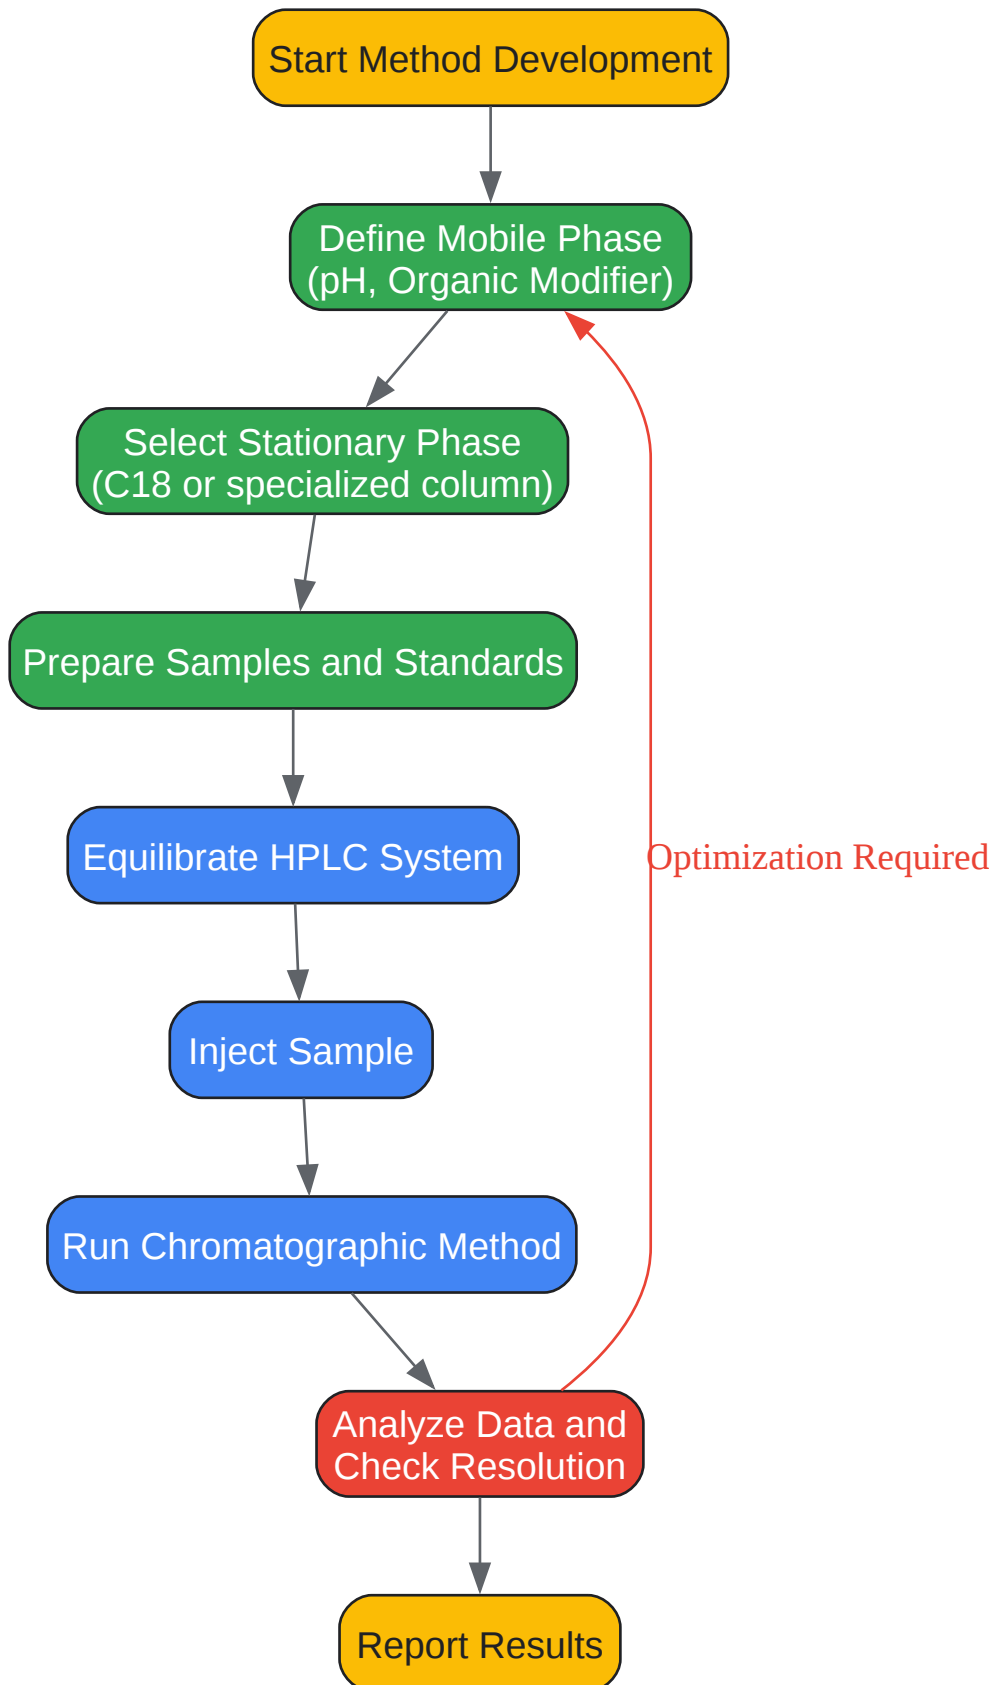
Start Method Development

Define Mobile Phase
(pH, Organic Modifier)

Select Stationary Phase
(C18 or specialized column)

Prepare Samples and Standards

Equilibrate HPLC System

Inject Sample

Run Chromatographic Method

Analyze Data and
Check Resolution

Optimization Required

Report Results